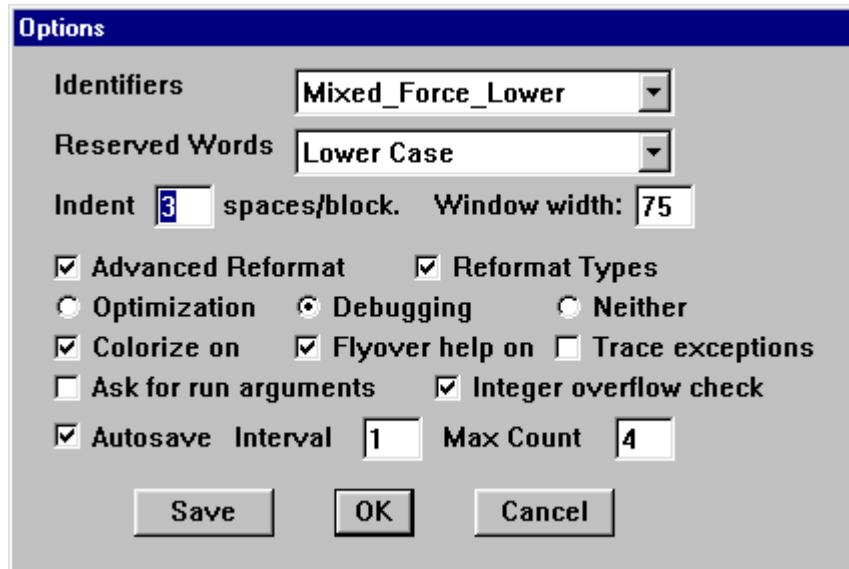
Options

Identifiers Mixed_Force_Lower

Reserved Words Lower Case

Indent 3 spaces/block. Window width: 75

☑ Advanced Reformat ☑ Reformat Types

○ Optimization ◉ Debugging ○ Neither

☑ Colorize on ☑ Flyover help on ☐ Trace exceptions

☐ Ask for run arguments ☑ Integer overflow check

☑ Autosave Interval 1 Max Count 4

Save OK Cancel